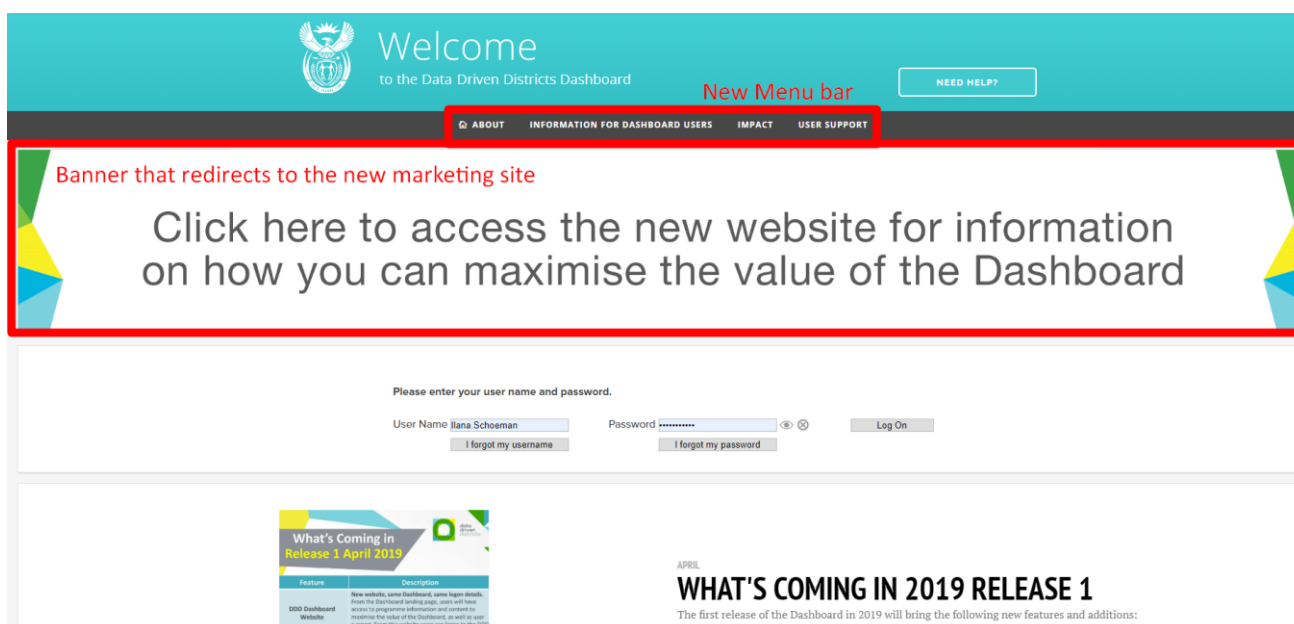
Welcome
to the Data Driven Districts Dashboard

NEED HELP?

New Menu bar

ABOUT INFORMATION FOR DASHBOARD USERS IMPACT USER SUPPORT

Banner that redirects to the new marketing site

Click here to access the new website for information on how you can maximise the value of the Dashboard

Please enter your user name and password.

User Name Ilana.Schoeman
Password ••••••••••••
Log On
I forgot my username
I forgot my password

What's Coming in Release 1 April 2019

data driven districts

| Feature | Description |
|---|---|
| DDD Dashboard Website | New website, same Dashboard, same logon details. From the Dashboard landing page, users will have access to programme information and content to maximise the value of the Dashboard, as well as user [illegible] |

APRIL

WHAT'S COMING IN 2019 RELEASE 1

The first release of the Dashboard in 2019 will bring the following new features and additions: